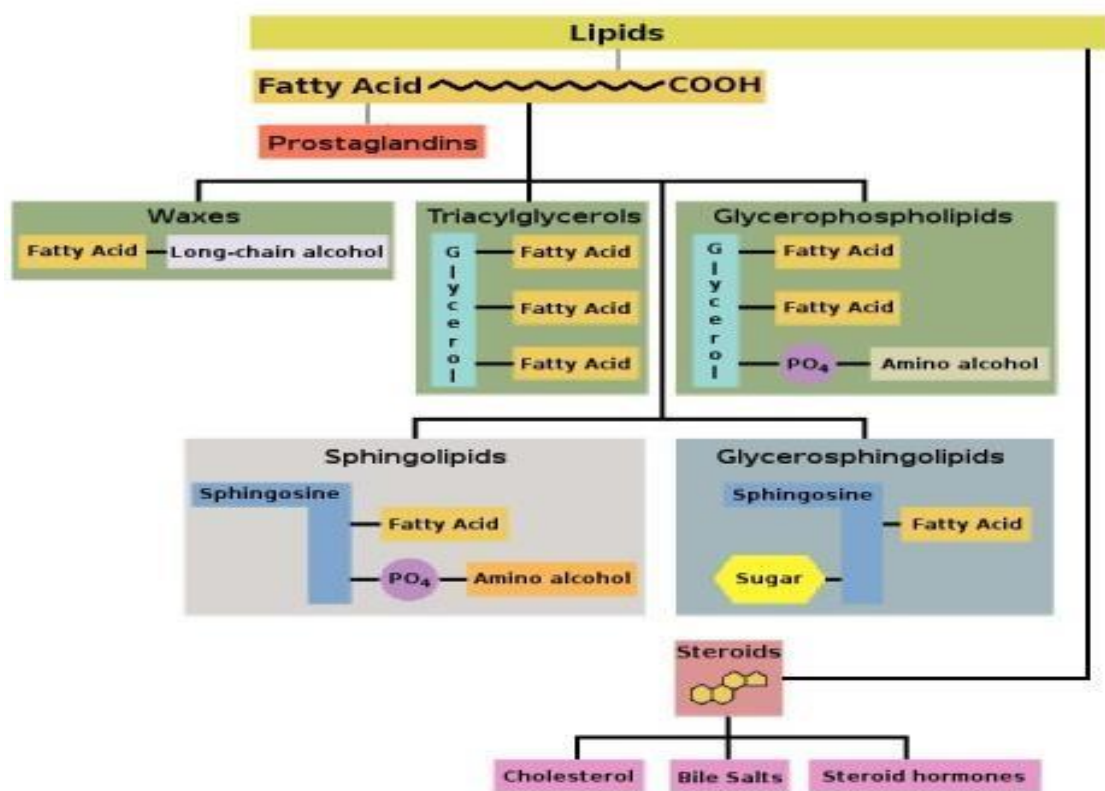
Lipids

Fatty Acid COOH

Prostaglandins

Waxes

Fatty Acid Long-chain alcohol

Triacylglycerols

Glycerol

Fatty Acid

Fatty Acid

Fatty Acid

Glycerophospholipids

Glycerol

Fatty Acid

Fatty Acid

$PO_4$ Amino alcohol

Sphingolipids

Sphingosine

Fatty Acid

$PO_4$ Amino alcohol

Glycerosphingolipids

Sphingosine

Fatty Acid

Sugar

Steroids

Cholesterol

Bile Salts

Steroid hormones